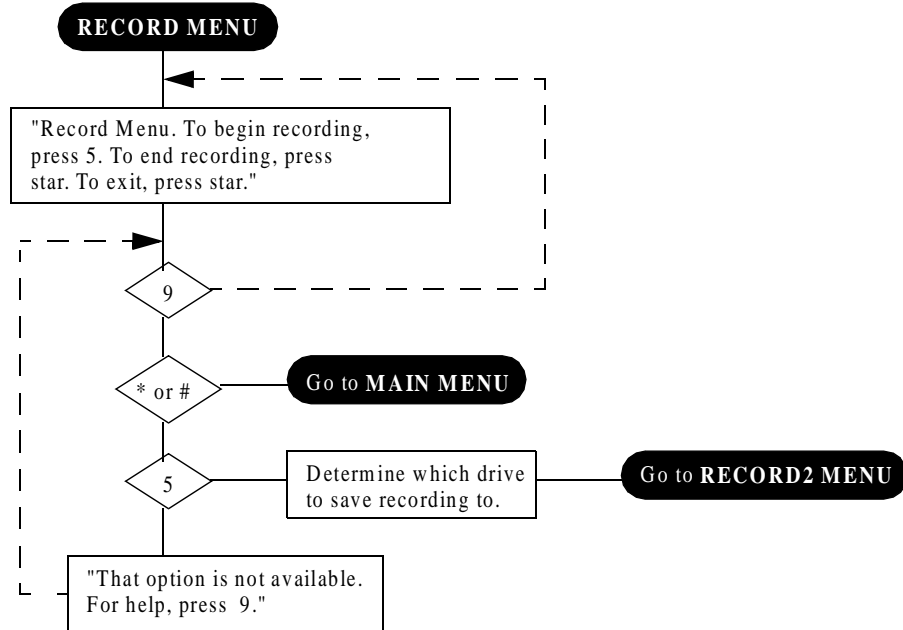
RECORD MENU

"Record Menu. To begin recording, press 5. To end recording, press star. To exit, press star."

9

* or #

Go to MAIN MENU

5

Determine which drive to save recording to.

Go to RECORD2 MENU

"That option is not available. For help, press 9."